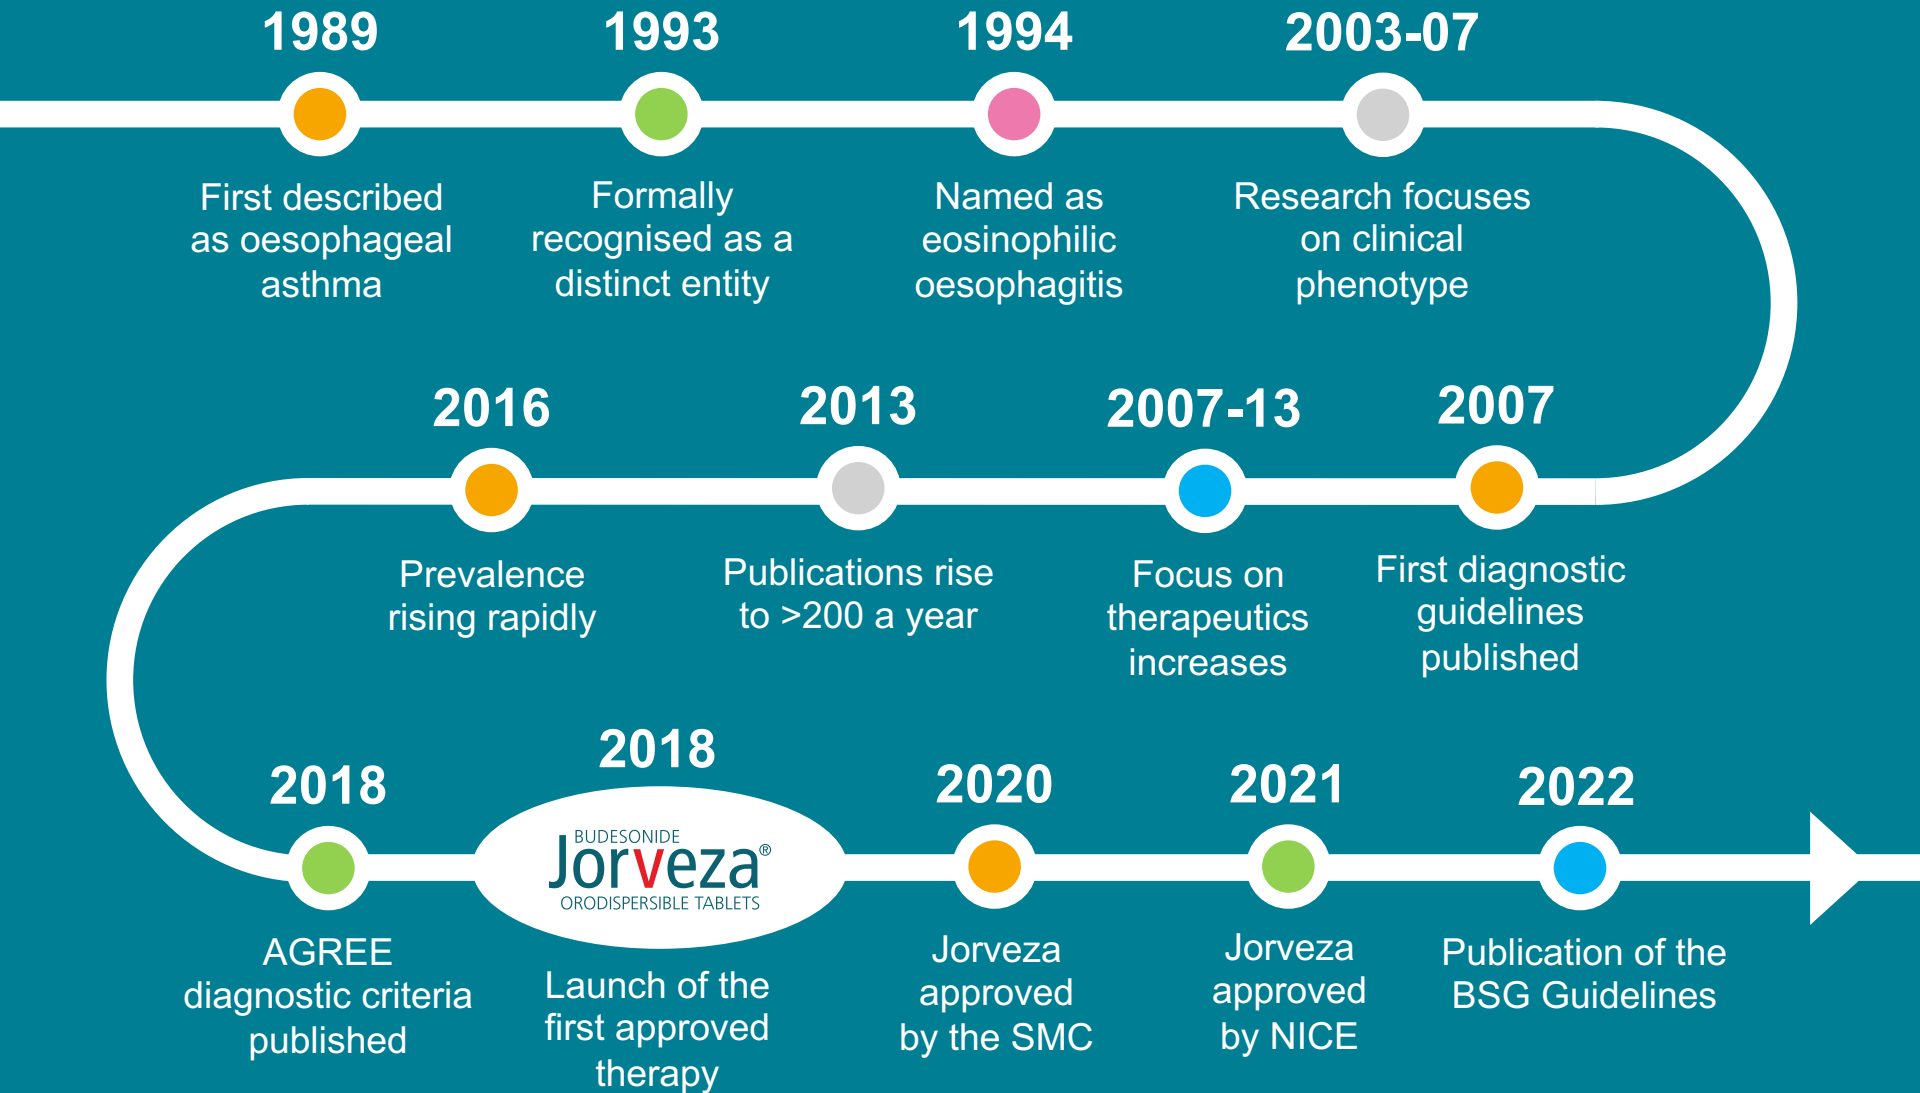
1989

First described as oesophageal asthma

1993

Formally recognised as a distinct entity

1994

Named as eosinophilic oesophagitis

2003-07

Research focuses on clinical phenotype

2007

First diagnostic guidelines published

2007-13

Focus on therapeutics increases

2013

Publications rise to >200 a year

2016

Prevalence rising rapidly

2018

AGREE diagnostic criteria published

2018

BUDESONIDE
Jorveza®
ORODISPERSIBLE TABLETS

Launch of the first approved therapy

2020

Jorveza approved by the SMC

2021

Jorveza approved by NICE

2022

Publication of the BSG Guidelines